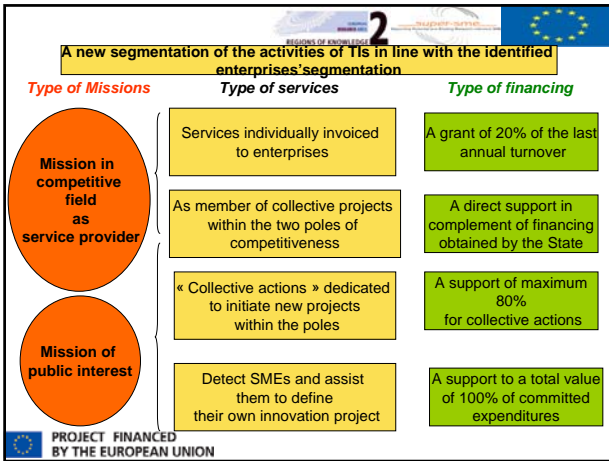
REGIONS OF KNOWLEDGE 2

A new segmentation of the activities of TIs in line with the identified enterprises'segmentation

Type of Missions

Type of services

Type of financing

Mission in competitive field as service provider

Mission of public interest

Services individually invoiced to enterprises

A grant of 20% of the last annual turnover

As member of collective projects within the two poles of competitiveness

A direct support in complement of financing obtained by the State

« Collective actions » dedicated to initiate new projects within the poles

A support of maximum 80% for collective actions

Detect SMEs and assist them to define their own innovation project

A support to a total value of 100% of committed expenditures

PROJECT FINANCED BY THE EUROPEAN UNION